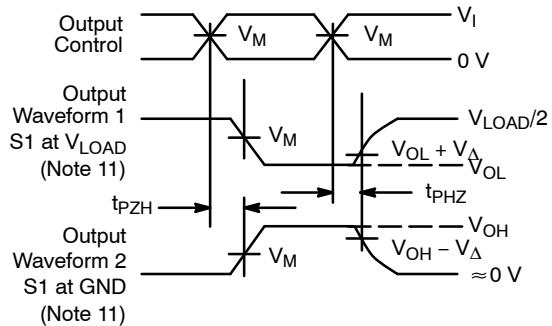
Output Control

$V_M$

$V_M$

$V_I$

0 V

Output Waveform 1 S1 at $V_{LOAD}$ (Note 11)

$V_M$

$V_{LOAD}/2$

$V_{OL} + V_{\Delta}$

$V_{OL}$

$t_{PZH}$

$t_{PHZ}$

Output Waveform 2 S1 at GND (Note 11)

$V_M$

$V_{OH}$

$V_{OH} - V_{\Delta}$

$\approx 0$ V